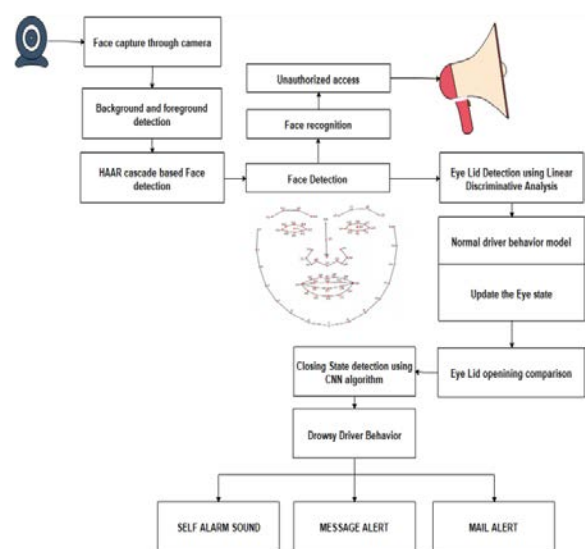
Face capture through camera

Background and foreground detection

HAAR cascade based Face detection

Unauthorized access

Face recognition

Face Detection

Eye Lid Detection using Linear Discriminative Analysis

Normal driver behavior model

Update the Eye state

Eye Lid openining comparison

Closing State detection using CNN algorithm

Drowsy Driver Behavior

SELF ALARM SOUND

MESSAGE ALERT

MAIL ALERT